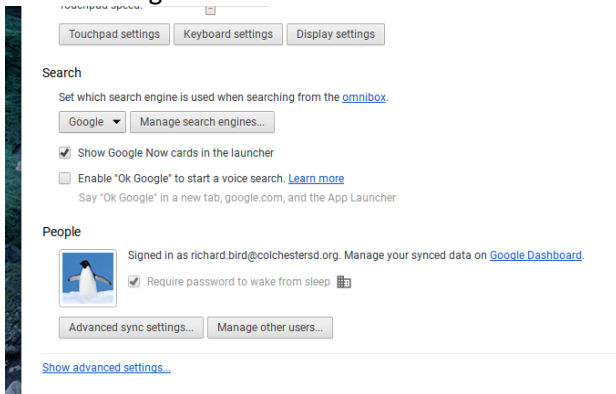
Touchpad speed: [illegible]

Touchpad settings
Keyboard settings
Display settings

Search

Set which search engine is used when searching from the omnibox.

Google
Manage search engines...

Show Google Now cards in the launcher

Enable "Ok Google" to start a voice search. Learn more

Say "Ok Google" in a new tab, google.com, and the App Launcher

People

Signed in as richard.bird@colchestersd.org. Manage your synced data on Google Dashboard.

Require password to wake from sleep

Advanced sync settings...
Manage other users...

Show advanced settings...